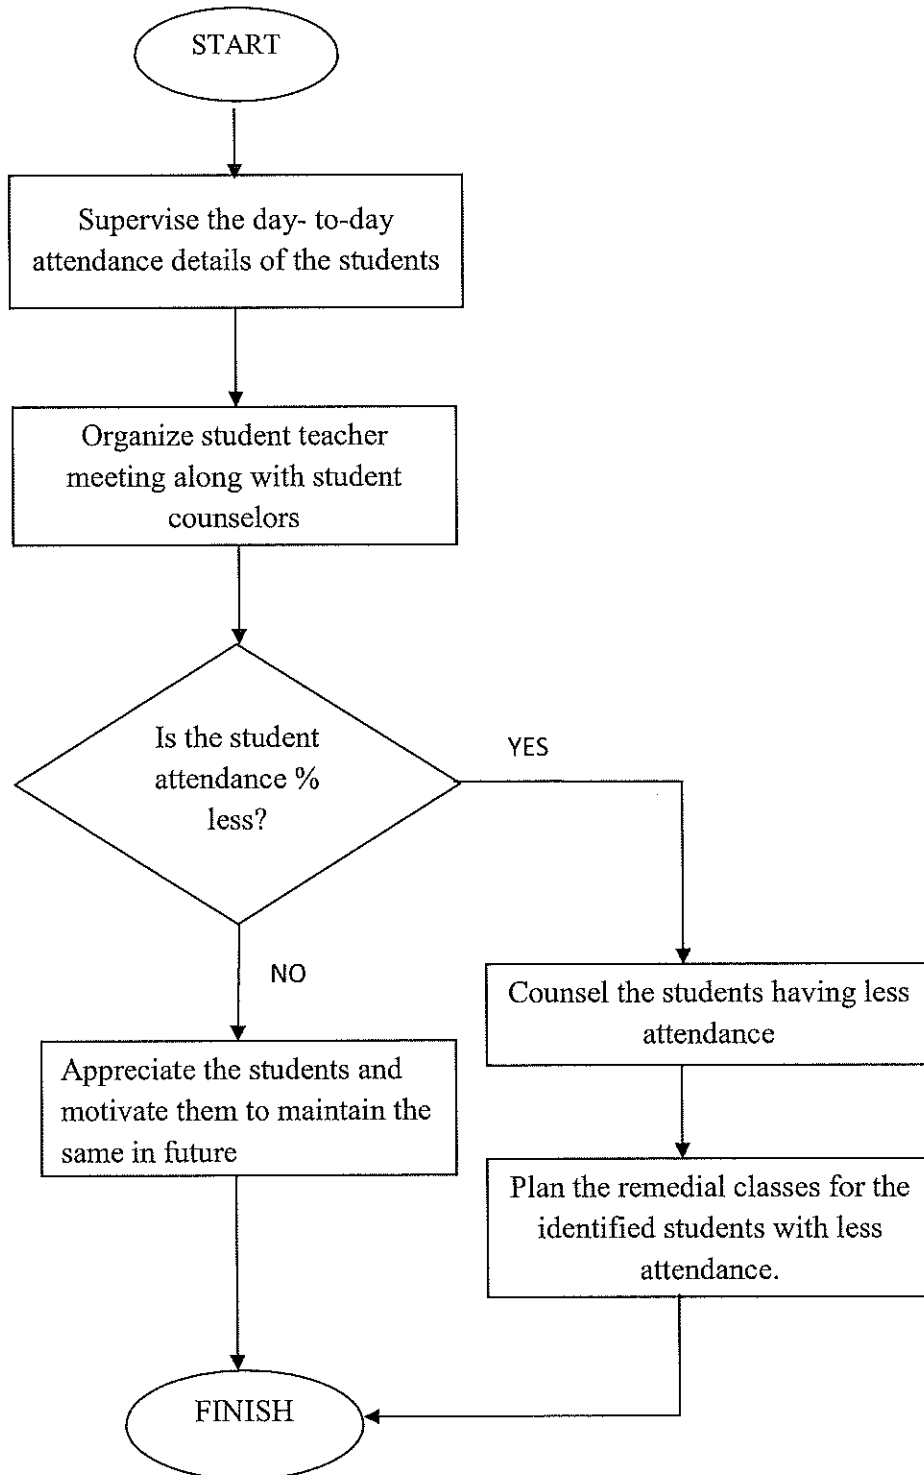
START

Supervise the day- to-day attendance details of the students

Organize student teacher meeting along with student counselors

Is the student attendance % less?

YES

NO

Counsel the students having less attendance

Appreciate the students and motivate them to maintain the same in future

Plan the remedial classes for the identified students with less attendance.

FINISH